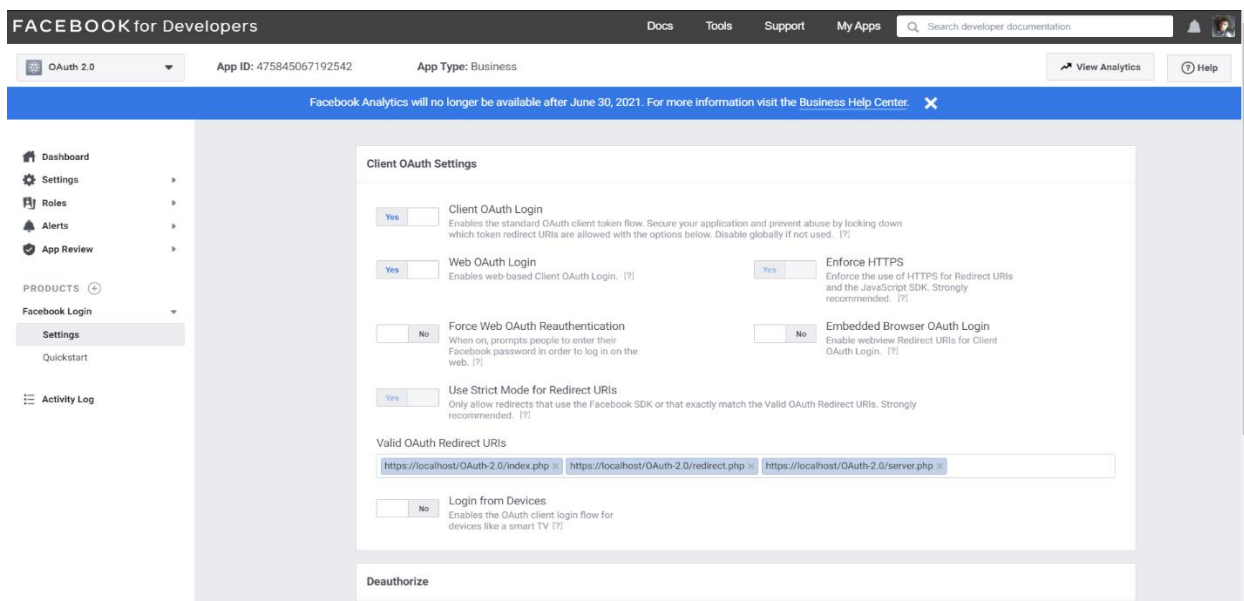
FACEBOOK for Developers

Docs Tools Support My Apps Search developer documentation

OAuth 2.0

App ID: 475845067192542

App Type: Business

View Analytics

Help

Facebook Analytics will no longer be available after June 30, 2021. For more information visit the Business Help Center.

Dashboard
Settings
Roles
Alerts
App Review

PRODUCTS
Facebook Login
Settings
Quickstart

Activity Log

Client OAuth Settings

Yes
Client OAuth Login
Enables the standard OAuth client token flow. Secure your application and prevent abuse by locking down which token redirect URIs are allowed with the options below. Disable globally if not used. [?]

Yes
Web OAuth Login
Enables web-based Client OAuth Login. [?]

Yes
Enforce HTTPS
Enforce the use of HTTPS for Redirect URIs and the JavaScript SDK. Strongly recommended. [?]

No
Force Web OAuth Reauthentication
When on, prompts people to enter their Facebook password in order to log in on the web. [?]

No
Embedded Browser OAuth Login
Enable webview Redirect URIs for Client OAuth Login. [?]

Yes
Use Strict Mode for Redirect URIs
Only allow redirects that use the Facebook SDK or that exactly match the Valid OAuth Redirect URIs. Strongly recommended. [?]

Valid OAuth Redirect URIs
https://localhost/OAuth-2.0/index.php × https://localhost/OAuth-2.0/redirect.php × https://localhost/OAuth-2.0/server.php ×

No
Login from Devices
Enables the OAuth client login flow for devices like a smart TV [?]

Deauthorize